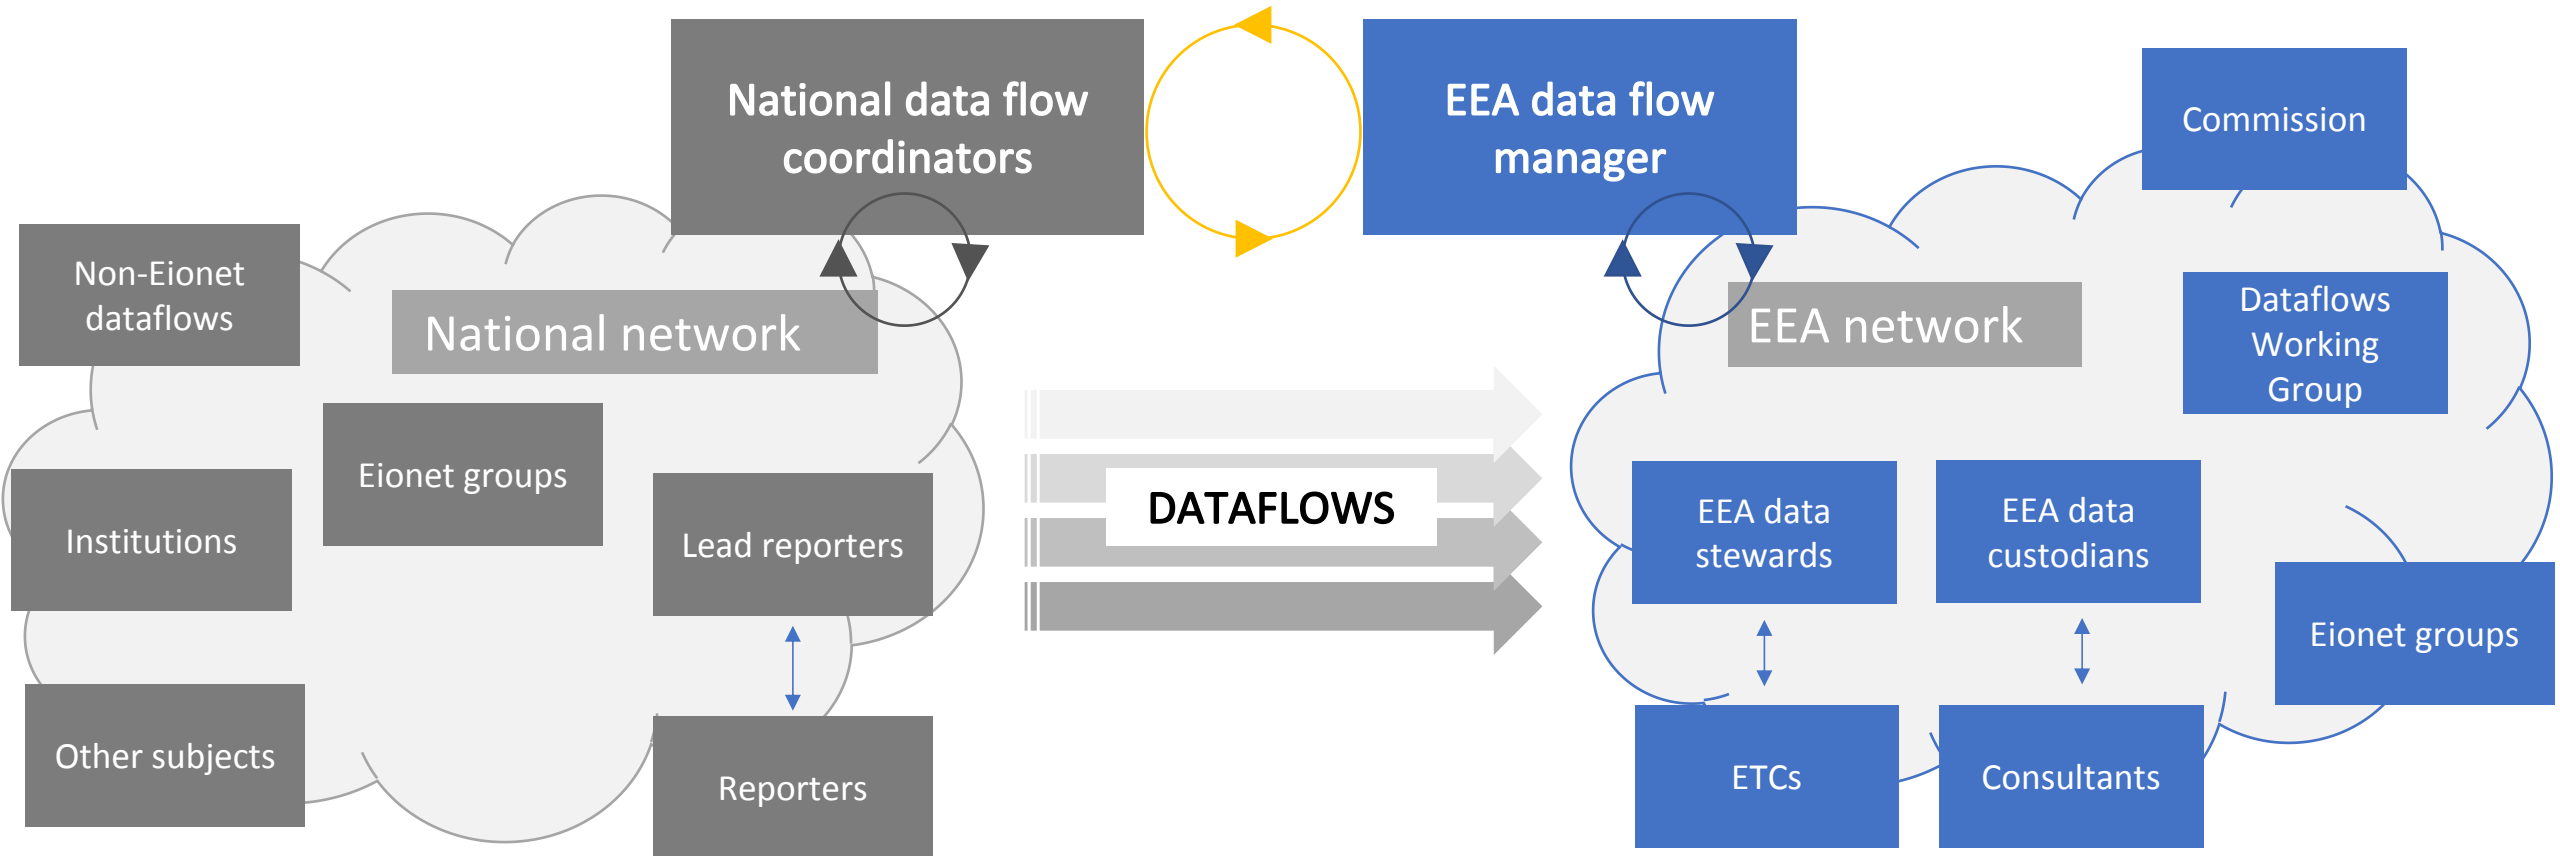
National data flow coordinators

EEA data flow manager

Commission

Non-Eionet dataflows

National network

EEA network

Dataflows Working Group

Eionet groups

Institutions

Lead reporters

DATAFLOWS

EEA data stewards

EEA data custodians

Eionet groups

Other subjects

Reporters

ETCs

Consultants